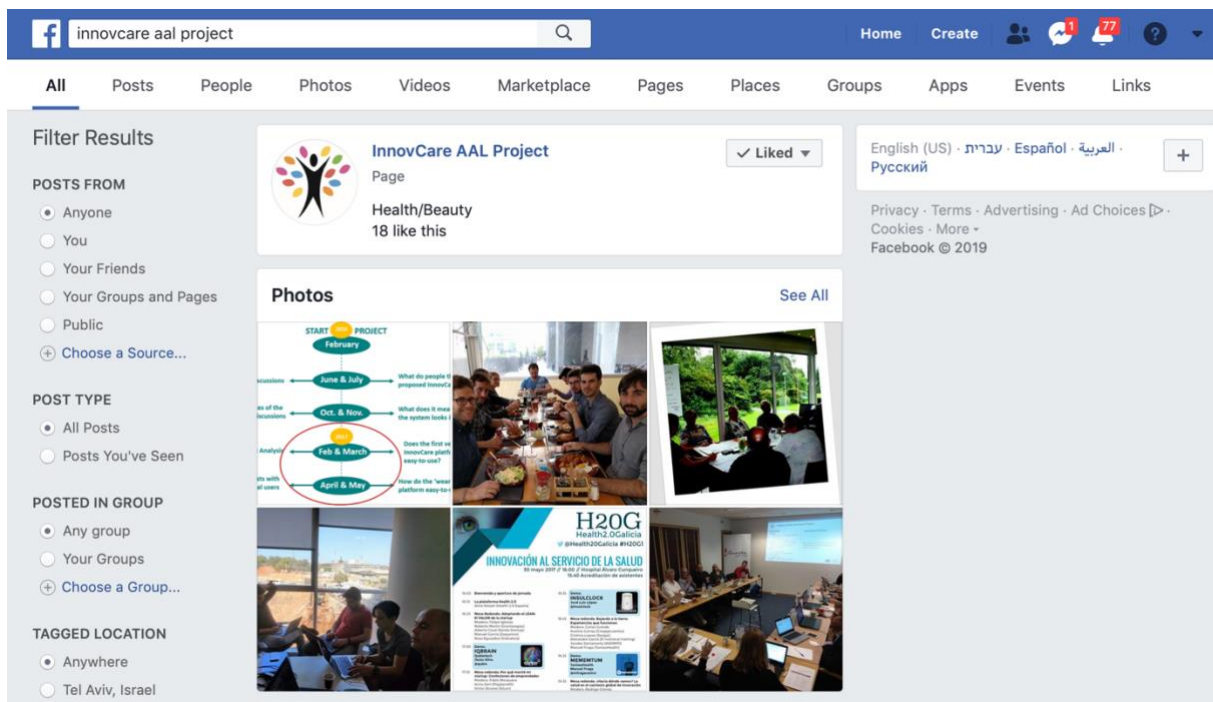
innovcare aal project

Home Create 1 77

All Posts People Photos Videos Marketplace Pages Places Groups Apps Events Links

Filter Results

POSTS FROM
Anyone
You
Your Friends
Your Groups and Pages
Public
Choose a Source...

POST TYPE
All Posts
Posts You've Seen

POSTED IN GROUP
Any group
Your Groups
Choose a Group...

TAGGED LOCATION
Anywhere
Tel Aviv, Israel

InnovCare AAL Project
Page
Health/Beauty
18 like this

Liked

Photos
See All

START PROJECT
February
June & July
Oct. & Nov.
Feb & March
April & May
iscussions
es of the iscussions
Analysi
ts with al users
What do people th proposed InnovCa
What does it mea the system looks
Does the first ve InnovCare platf easy-to-use?
How do the 'wear platform easy-t

H2OG
Health2.0Galicia
@Health20Galicia #H20G1
INNOVACIÓN AL SERVICIO DE LA SALUD
INSULCLOCK
IQBRAIN
MEMENTUM

English (US) · עברית · Español · العربية · Русский

Privacy · Terms · Advertising · Ad Choices · Cookies · More ·
Facebook © 2019